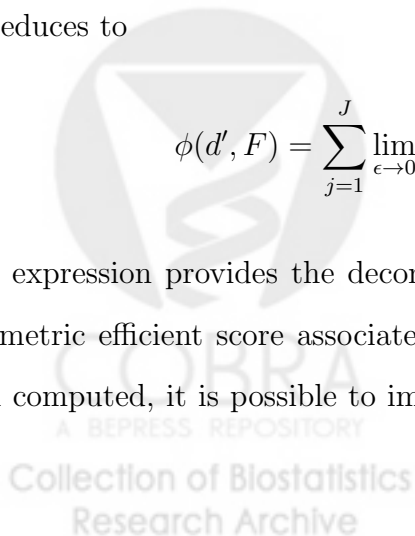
educes to

$$\phi(d', F) = \sum_{j=1}^{J} \lim_{\epsilon \to 0}$$

expression provides the decom

metric efficient score associate

computed, it is possible to im

COBRA
A BEPRESS REPOSITORY
Collection of Biostatistics
Research Archive